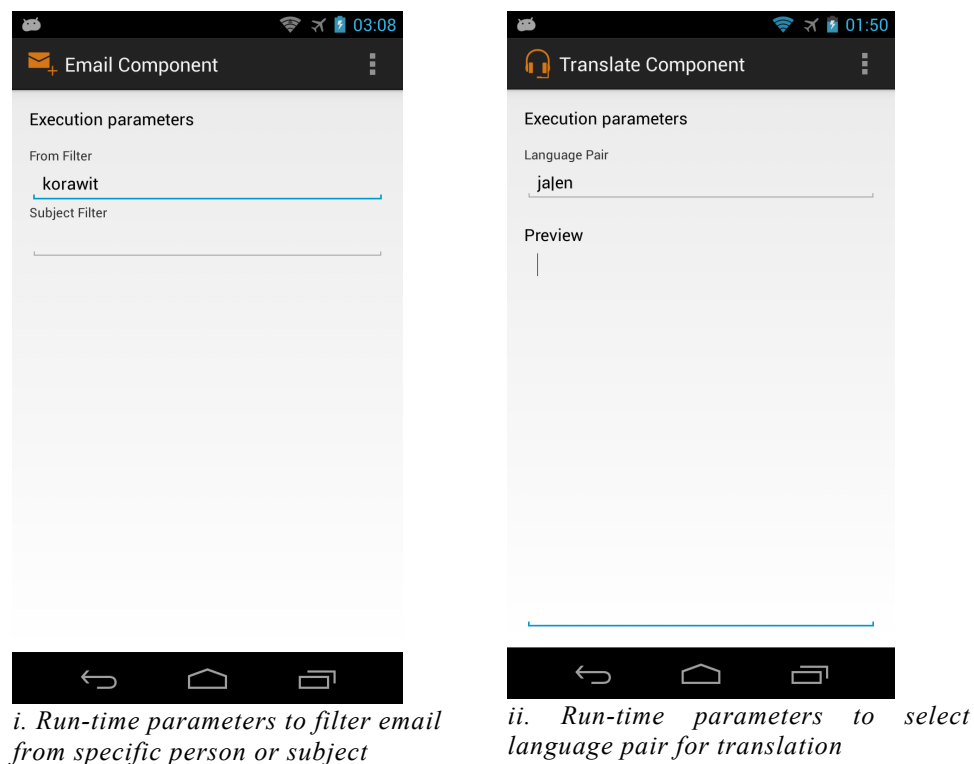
03:08

Email Component

Execution parameters

From Filter

korawit

Subject Filter

i. Run-time parameters to filter email from specific person or subject

01:50

Translate Component

Execution parameters

Language Pair

ja|en

Preview

ii. Run-time parameters to select language pair for translation